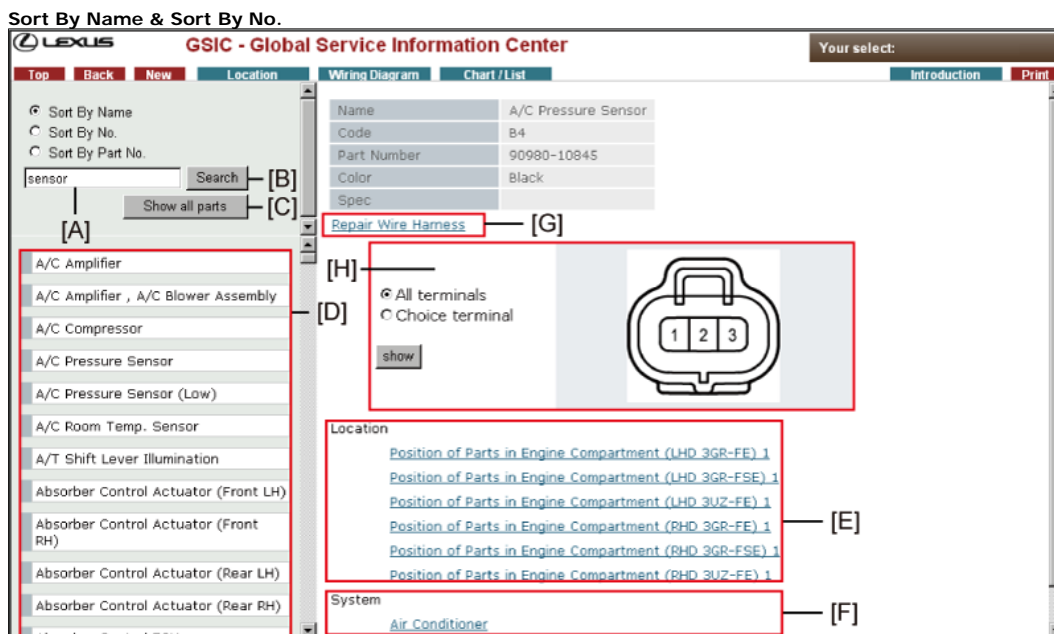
Sort By Name & Sort By No.

LEXUS GSIC - Global Service Information Center

Your select:

Top Back New Location Wiring Diagram Chart / List Introduction Print

Sort By Name
Sort By No.
Sort By Part No.

sensor Search [B]

Show all parts [C]

[A]

| Name | A/C Pressure Sensor |
|---|---|
| Code | B4 |
| Part Number | 90980-10845 |
| Color | Black |
| Spec | |

Repair Wire Harness [G]

[H]

All terminals
Choice terminal

show

1 2 3

A/C Amplifier
A/C Amplifier , A/C Blower Assembly
A/C Compressor
A/C Pressure Sensor
A/C Pressure Sensor (Low)
A/C Room Temp. Sensor
A/T Shift Lever Illumination
Absorber Control Actuator (Front LH)
Absorber Control Actuator (Front RH)
Absorber Control Actuator (Rear LH)
Absorber Control Actuator (Rear RH)

[D]

Location
Position of Parts in Engine Compartment (LHD 3GR-FE) 1
Position of Parts in Engine Compartment (LHD 3GR-FSE) 1
Position of Parts in Engine Compartment (LHD 3UZ-FE) 1
Position of Parts in Engine Compartment (RHD 3GR-FE) 1
Position of Parts in Engine Compartment (RHD 3GR-FSE) 1
Position of Parts in Engine Compartment (RHD 3UZ-FE) 1

[E]

System
Air Conditioner

[F]